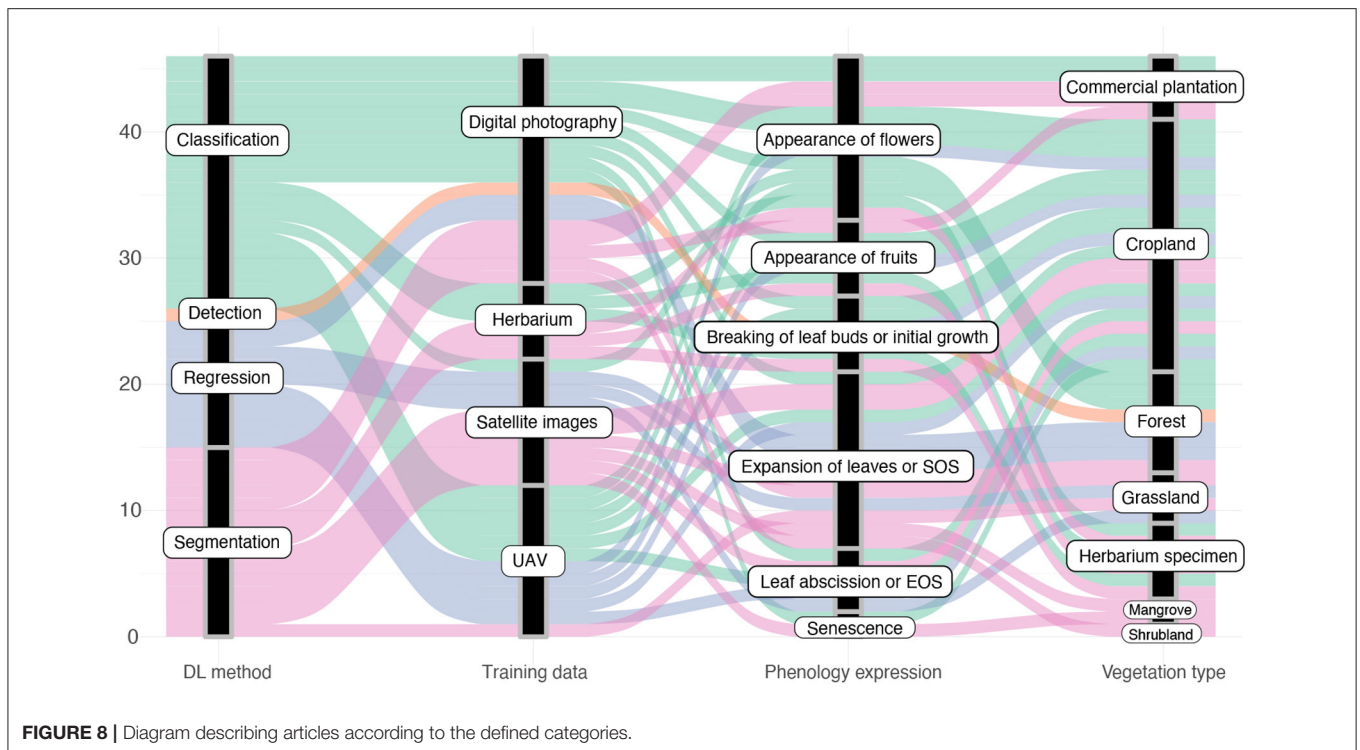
40
30
20
10
0

Classification
Detection
Regression
Segmentation

Digital photography
Herbarium
Satellite images
UAV

Appearance of flowers
Appearance of fruits
Breaking of leaf buds or initial growth
Expansion of leaves or SOS
Leaf abscission or EOS
Senescence

Commercial plantation
Cropland
Forest
Grassland
Herbarium specimen
Mangrove
Shrubland

DL method
Training data
Phenology expression
Vegetation type

**FIGURE 8 |** Diagram describing articles according to the defined categories.